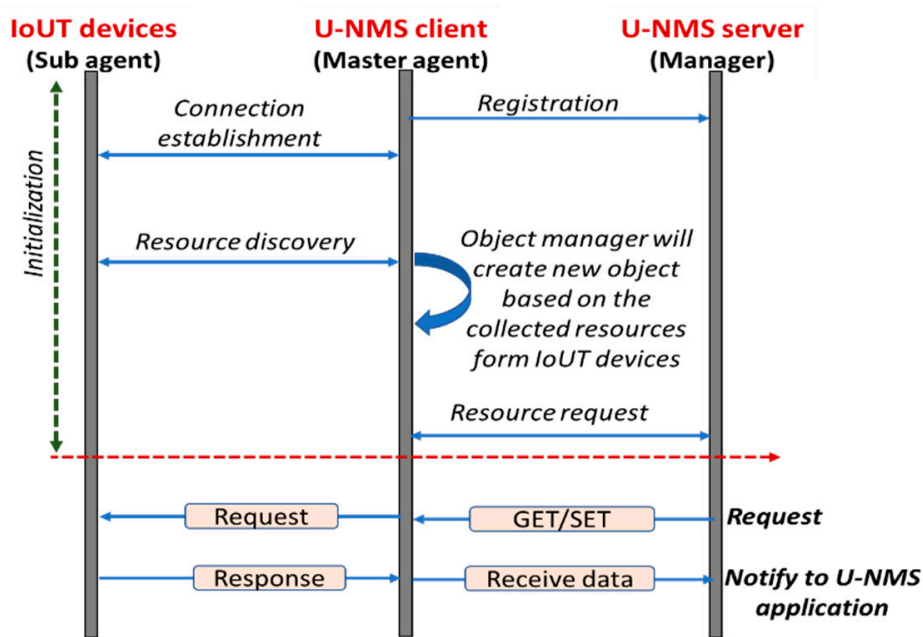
IoUT devices
(Sub agent)

U-NMS client
(Master agent)

U-NMS server
(Manager)

Initialization

Connection establishment

Registration

Resource discovery

Object manager will create new object based on the collected resources form IoUT devices

Resource request

Request

GET/SET

Request

Response

Receive data

Notify to U-NMS application